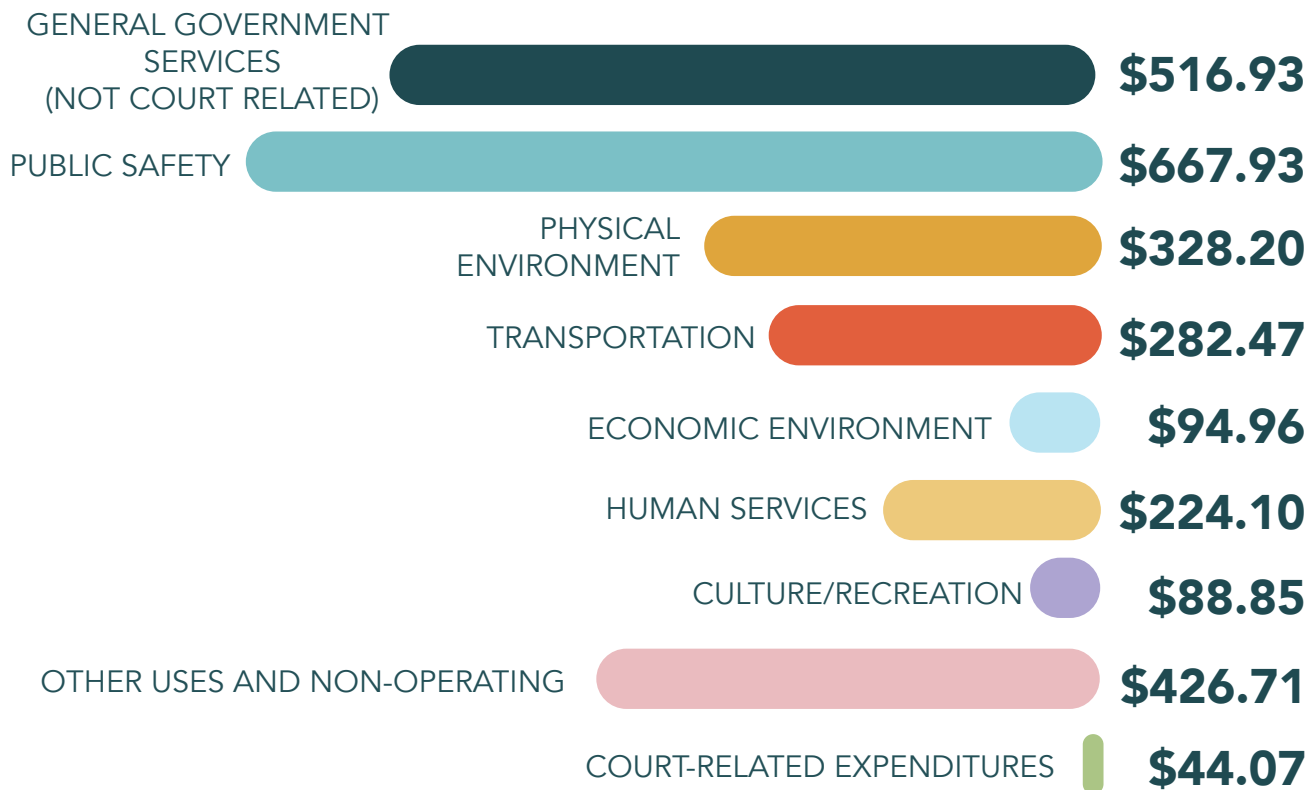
| | |
|---|---|
| GENERAL GOVERNMENT SERVICES (NOT COURT RELATED) | \$516.93 |
| PUBLIC SAFETY | \$667.93 |
| PHYSICAL ENVIRONMENT | \$328.20 |
| TRANSPORTATION | \$282.47 |
| ECONOMIC ENVIRONMENT | \$94.96 |
| HUMAN SERVICES | \$224.10 |
| CULTURE/RECREATION | \$88.85 |
| OTHER USES AND NON-OPERATING | \$426.71 |
| COURT-RELATED EXPENDITURES | \$44.07 |